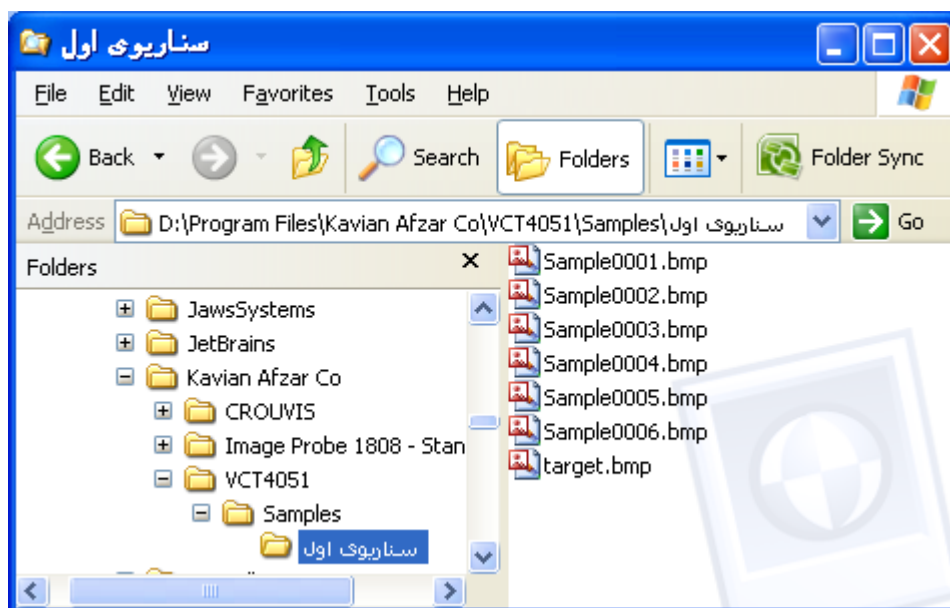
سناریوی اول

File Edit View Favorites Tools Help

Back Search Folders Folder Sync

Address D:\Program Files\Kavian Afzar Co\VCT4051\Samples\سناریوی اول Go

Folders

JawsSystems
JetBrains
Kavian Afzar Co
CROUVIS
Image Probe 1808 - Stan
VCT4051
Samples
سناریوی اول

Sample0001.bmp
Sample0002.bmp
Sample0003.bmp
Sample0004.bmp
Sample0005.bmp
Sample0006.bmp
target.bmp